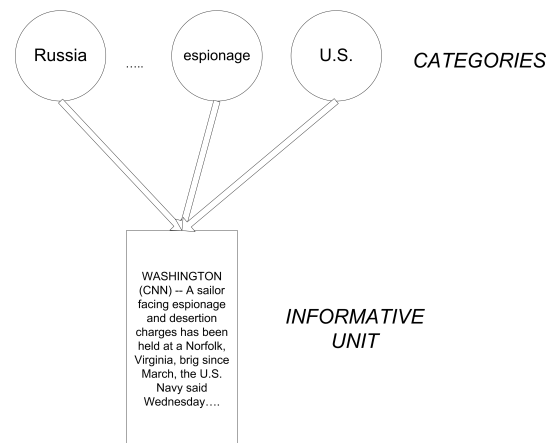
Russia

.....

espionage

U.S.

CATEGORIES

WASHINGTON (CNN) -- A sailor facing espionage and desertion charges has been held at a Norfolk, Virginia, brig since March, the U.S. Navy said Wednesday….

INFORMATIVE UNIT